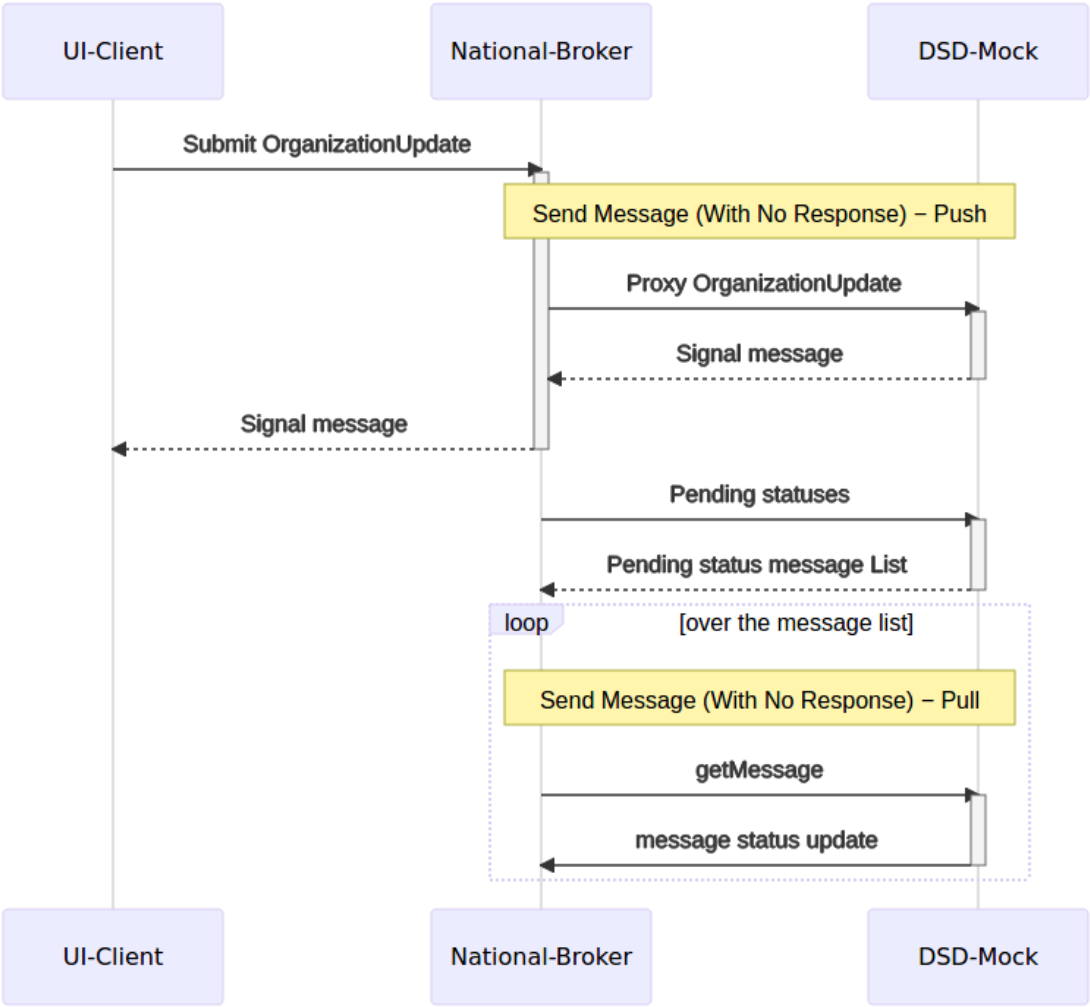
UI-Client
National-Broker
DSD-Mock

Submit OrganizationUpdate

Send Message (With No Response) − Push

Proxy OrganizationUpdate

Signal message

Signal message

Pending statuses

Pending status message List

loop [over the message list]

Send Message (With No Response) − Pull

getMessage

message status update

UI-Client
National-Broker
DSD-Mock